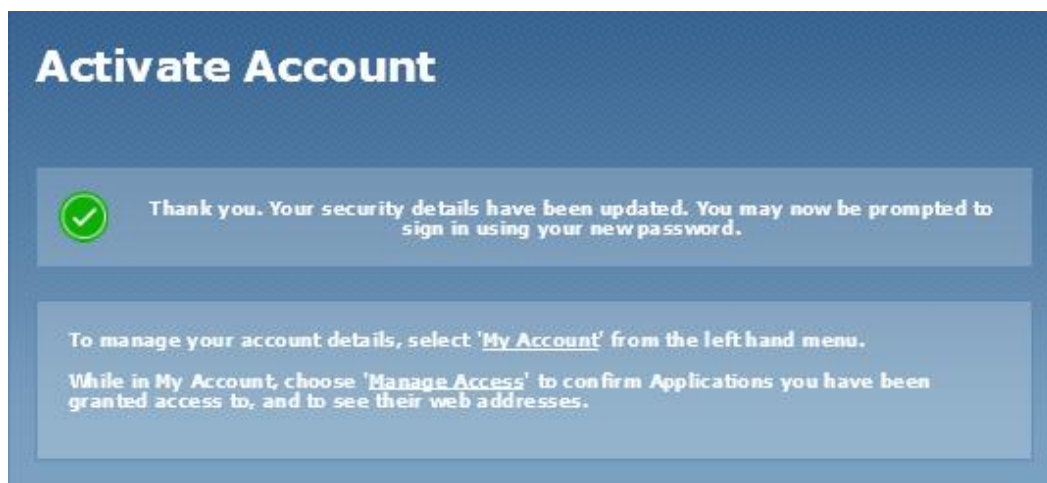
Activate Account

Thank you. Your security details have been updated. You may now be prompted to sign in using your new password.

To manage your account details, select 'My Account' from the left hand menu.

While in My Account, choose 'Manage Access' to confirm Applications you have been granted access to, and to see their web addresses.